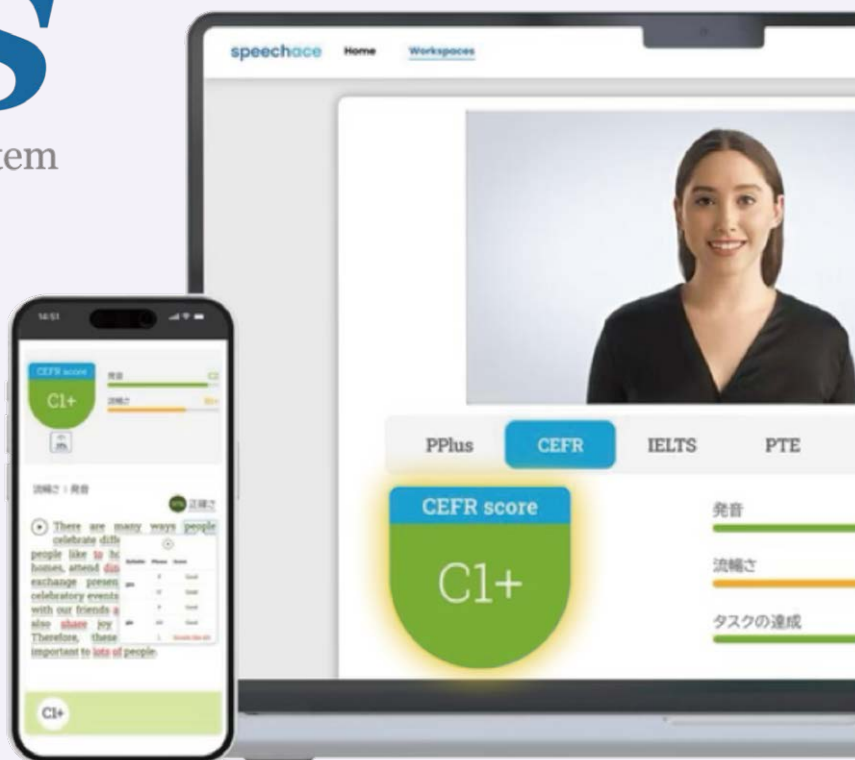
S
tem

speechace Home Workspaces

PPlus CEFR IELTS PTE

CEFR score
C1+

発音
流暢さ
タスクの達成

14:51

CEFR score
C1+
発音 C2
流暢さ B1+

流暢さ | 発音

正確さ

There are many ways people celebrate diff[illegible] people like to h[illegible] homes, attend d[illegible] exchange presen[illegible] celebratory events with our friends a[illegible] also share joy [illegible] Therefore, these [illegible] important to lots of people.

C1+